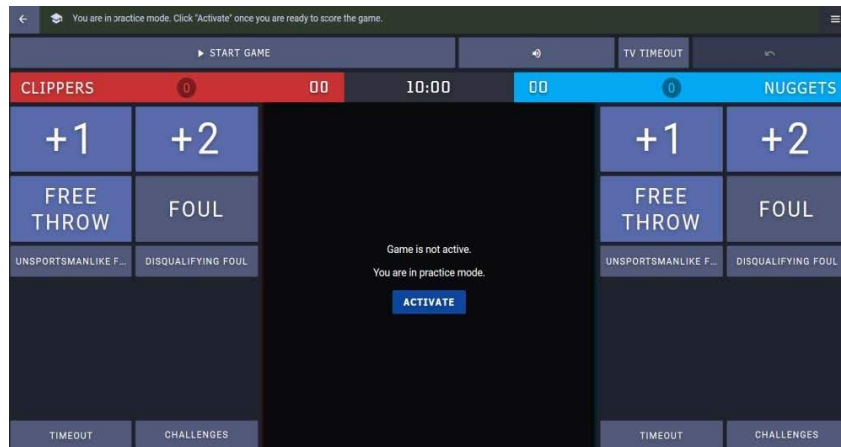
You are in practice mode. Click "Activate" once you are ready to score the game.

START GAME

TV TIMEOUT

CLIPPERS 0 00 10:00 00 0 NUGGETS

+1 +2

FREE THROW FOUL

UNSPORTSMANLIKE F... DISQUALIFYING FOUL

Game is not active.

You are in practice mode.

ACTIVATE

+1 +2

FREE THROW FOUL

UNSPORTSMANLIKE F... DISQUALIFYING FOUL

TIMEOUT CHALLENGES

TIMEOUT CHALLENGES